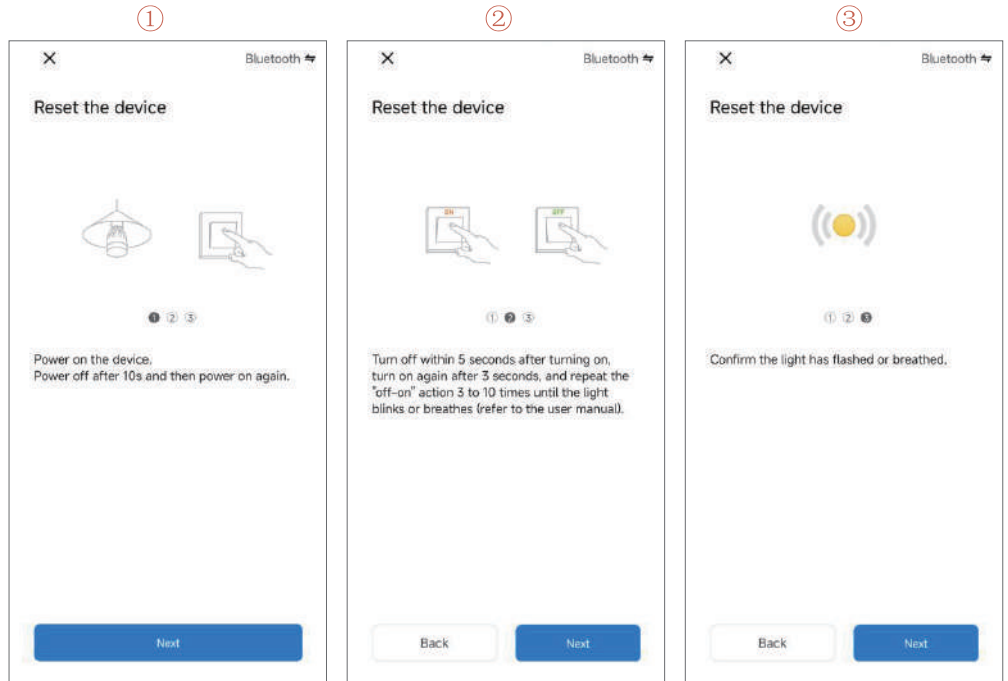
①

×

Bluetooth ⇋

Reset the device

❶ ② ③

Power on the device.
Power off after 10s and then power on again.

Next

②

×

Bluetooth ⇋

Reset the device

ON

OFF

① ❷ ③

Turn off within 5 seconds after turning on, turn on again after 3 seconds, and repeat the "off-on" action 3 to 10 times until the light blinks or breathes (refer to the user manual).

Back

Next

③

×

Bluetooth ⇋

Reset the device

① ② ❸

Confirm the light has flashed or breathed.

Back

Next